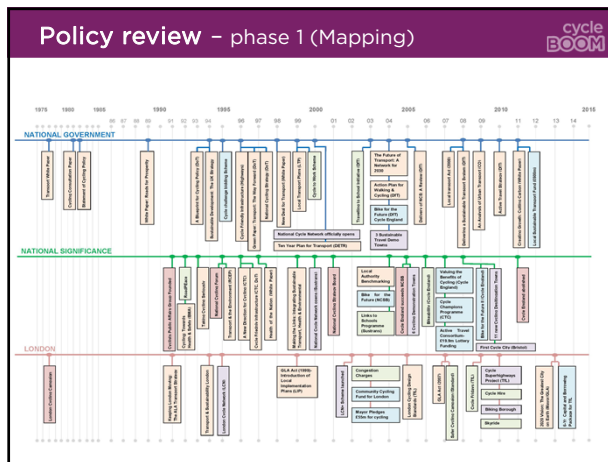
Policy review – phase 1 (Mapping)

cycle BOOM

1975 1980 1985 1990 1995 2000 2005 2010 2015

NATIONAL GOVERNMENT

The Future of Transport: A Network for 2030

Action Plan for Walking & Cycling (DfT)

Bike for the Future (DfT) Cycle England

National Cycle Network officially opens

Ten Year Plan for Transport (DETR)

3 Sustainable Travel Demo Towns

NATIONAL SIGNIFICANCE

Local Authority Benchmarking

Bike for the Future (NCBB)

Links to Schools Programme (Sustrans)

Valuing the Benefits of Cycling (Cycle England)

Cycle Champions Programme (CTC)

Active Travel Consortium £15.9m Lottery Funding

First Cycle City (Bristol)

LONDON

GLA Act (1999)- Introduction of Local Implementation Plans (LIP)

Congestion Charges

Community Cycling Fund for London

Mayor Pledges £10m for cycling

Cycle Superhighways Project (TfL)

Cycle Hire

Biking Borough

Skyride